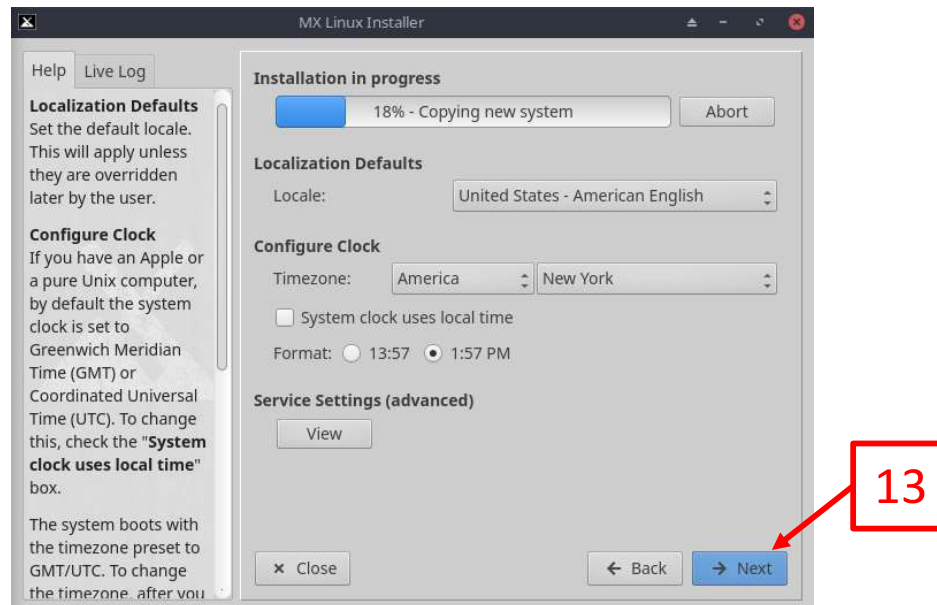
MX Linux Installer

Help | Live Log

**Localization Defaults**
Set the default locale. This will apply unless they are overridden later by the user.

**Configure Clock**
If you have an Apple or a pure Unix computer, by default the system clock is set to Greenwich Meridian Time (GMT) or Coordinated Universal Time (UTC). To change this, check the "**System clock uses local time**" box.

The system boots with the timezone preset to GMT/UTC. To change the timezone, after you

Installation in progress

18% - Copying new system

Abort

Localization Defaults

Locale: United States - American English

Configure Clock

Timezone: America New York

System clock uses local time

Format: 13:57 1:57 PM

Service Settings (advanced)

View

Close

Back

Next

13